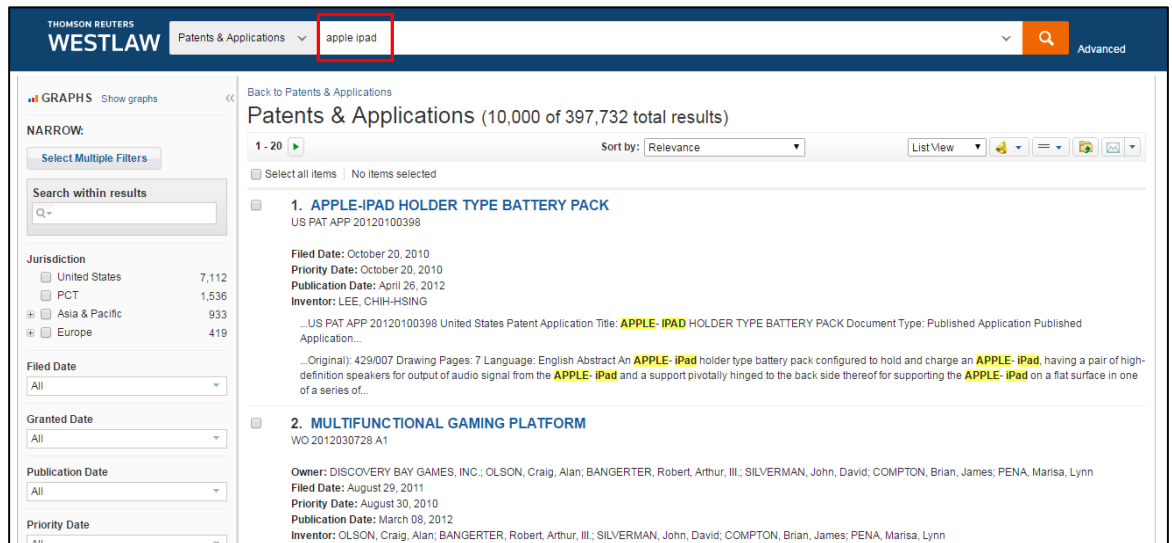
THOMSON REUTERS
WESTLAW

Patents & Applications

apple ipad

Advanced

GRAPHS Show graphs

NARROW:

Select Multiple Filters

Search within results

Jurisdiction

United States 7,112

PCT 1,536

Asia & Pacific 933

Europe 419

Filed Date

All

Granted Date

All

Publication Date

All

Priority Date

Back to Patents & Applications

Patents & Applications (10,000 of 397,732 total results)

1 - 20

Sort by: Relevance

List View

Select all items | No items selected

1. APPLE-IPAD HOLDER TYPE BATTERY PACK

US PAT APP 20120100398

Filed Date: October 20, 2010
Priority Date: October 20, 2010
Publication Date: April 26, 2012
Inventor: LEE, CHIH-HSING

...US PAT APP 20120100398 United States Patent Application Title: APPLE- IPAD HOLDER TYPE BATTERY PACK Document Type: Published Application Published Application...

...Original): 429/007 Drawing Pages: 7 Language: English Abstract An APPLE- iPad holder type battery pack configured to hold and charge an APPLE- iPad, having a pair of high-definition speakers for output of audio signal from the APPLE- iPad and a support pivotally hinged to the back side thereof for supporting the APPLE- iPad on a flat surface in one of a series of...

2. MULTIFUNCTIONAL GAMING PLATFORM

WO 2012030728 A1

Owner: DISCOVERY BAY GAMES, INC.; OLSON, Craig, Alan; BANGERTER, Robert, Arthur, III.; SILVERMAN, John, David; COMPTON, Brian, James; PENA, Marisa, Lynn
Filed Date: August 29, 2011
Priority Date: August 30, 2010
Publication Date: March 08, 2012
Inventor: OLSON, Craig, Alan; BANGERTER, Robert, Arthur, III.; SILVERMAN, John, David; COMPTON, Brian, James; PENA, Marisa, Lynn